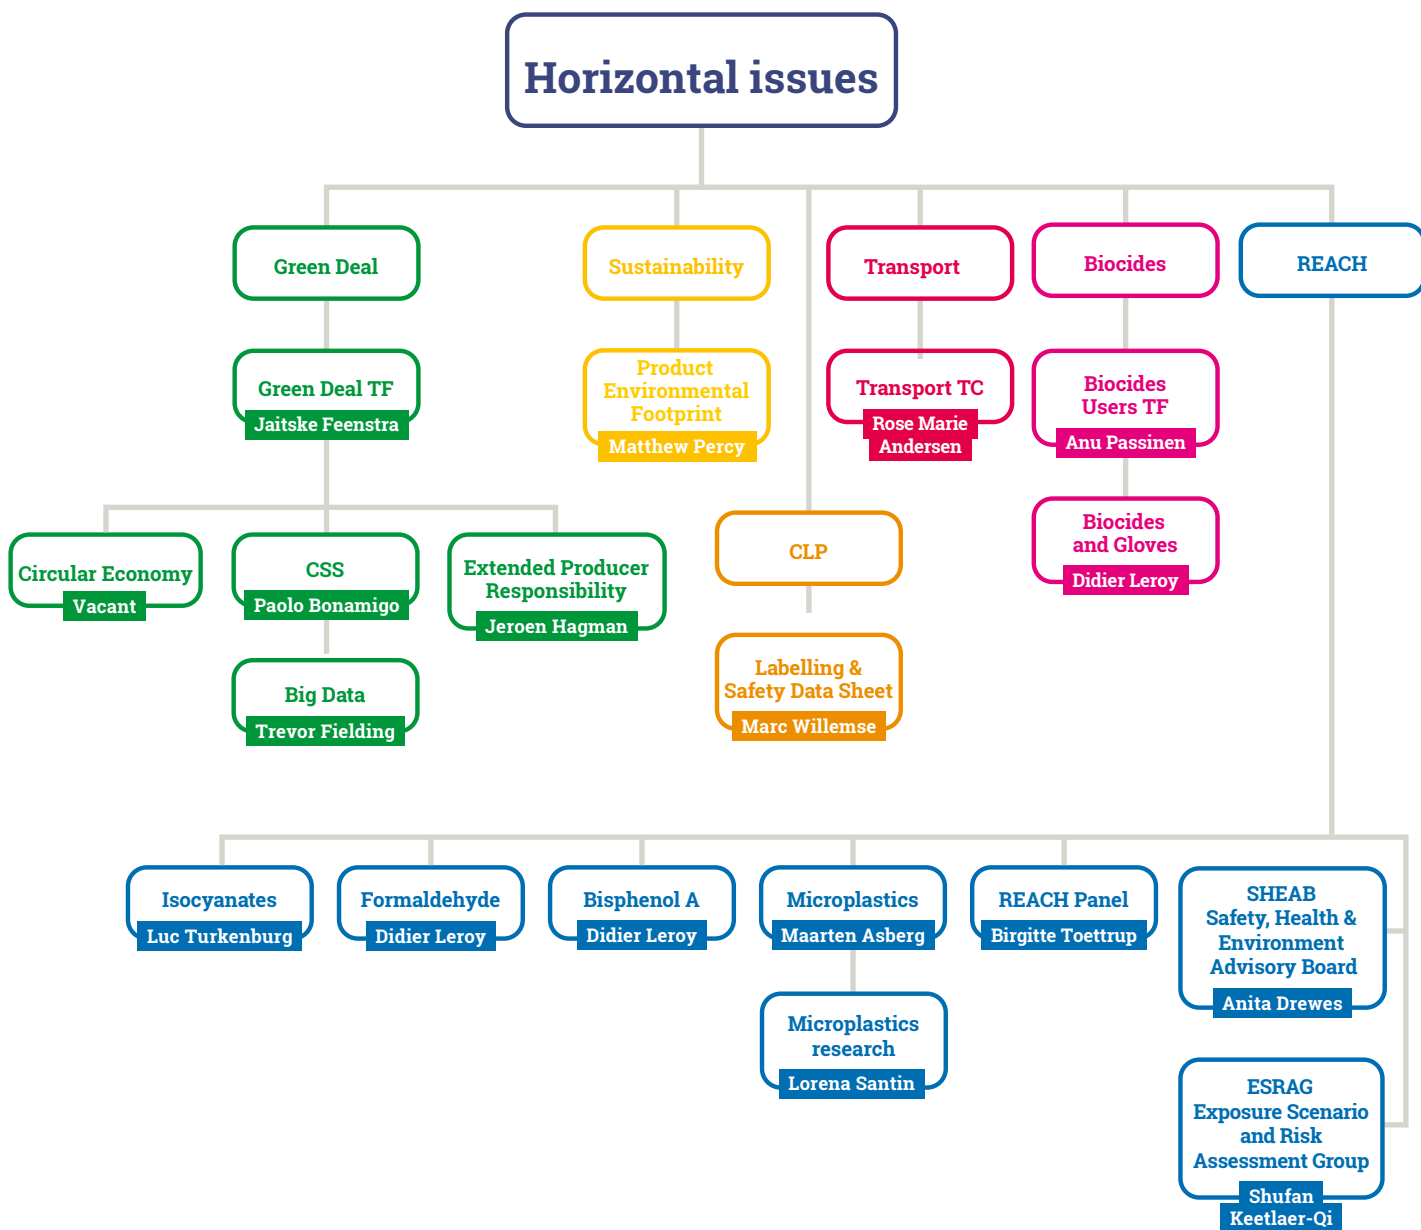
Horizontal issues

Green Deal

Green Deal TF
Jaitske Feenstra

Circular Economy
Vacant

CSS
Paolo Bonamigo

Big Data
Trevor Fielding

Extended Producer Responsibility
Jeroen Hagman

Sustainability

Product Environmental Footprint
Matthew Percy

CLP

Labelling & Safety Data Sheet
Marc Willemse

Transport

Transport TC
Rose Marie Andersen

Biocides

Biocides Users TF
Anu Passinen

Biocides and Gloves
Didier Leroy

REACH

Isocyanates
Luc Turkenburg

Formaldehyde
Didier Leroy

Bisphenol A
Didier Leroy

Microplastics
Maarten Asberg

Microplastics research
Lorena Santin

REACH Panel
Birgitte Toettrup

SHEAB
Safety, Health & Environment Advisory Board
Anita Drewes

ESRAG
Exposure Scenario and Risk Assessment Group
Shufan Keetlaer-Qi